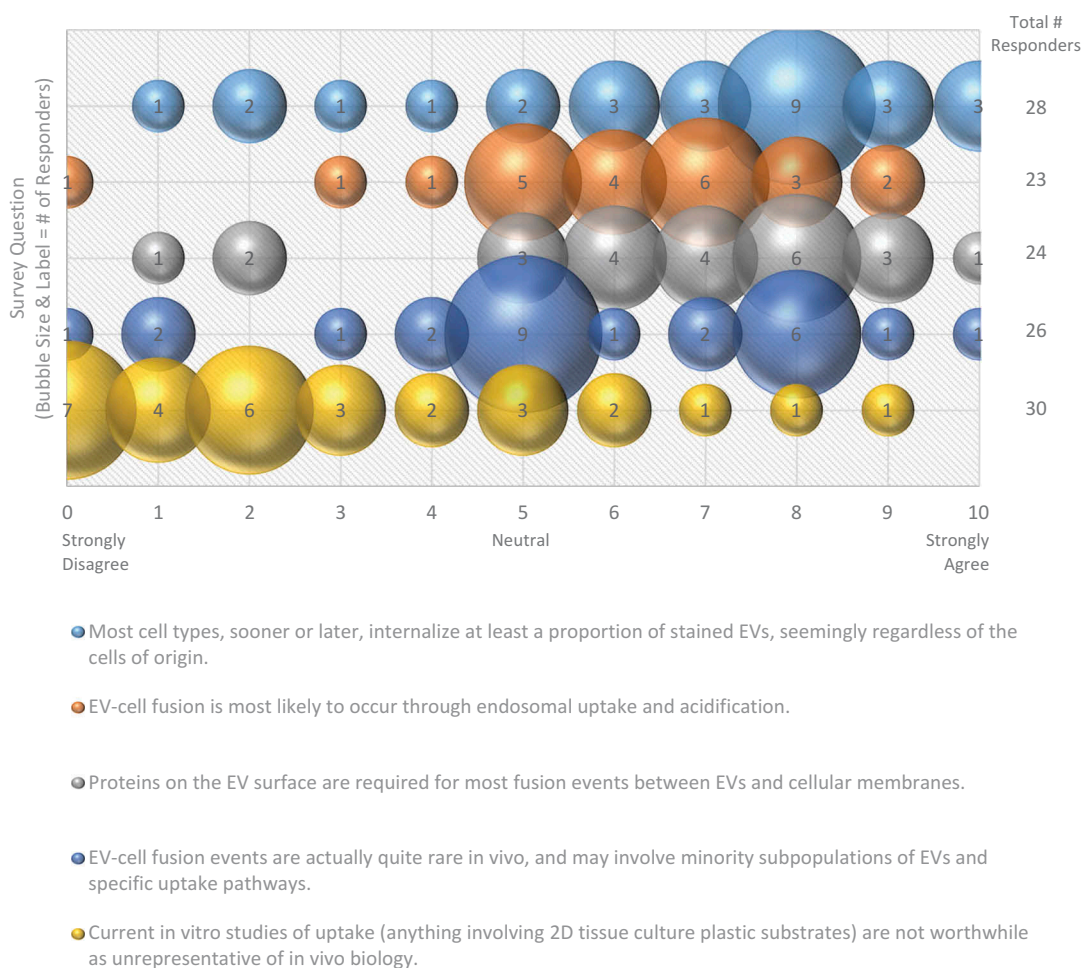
Total # Responders

Survey Question (Bubble Size & Label = # of Responders)

1 2 1 1 2 3 3 9 3 3 28

1 1 1 5 4 6 3 2 23

1 2 3 4 4 6 3 1 24

1 2 1 2 9 1 2 6 1 1 26

7 4 6 3 2 3 2 1 1 1 30

0 1 2 3 4 5 6 7 8 9 10

Strongly Disagree

Neutral

Strongly Agree

Most cell types, sooner or later, internalize at least a proportion of stained EVs, seemingly regardless of the cells of origin.

EV-cell fusion is most likely to occur through endosomal uptake and acidification.

Proteins on the EV surface are required for most fusion events between EVs and cellular membranes.

EV-cell fusion events are actually quite rare in vivo, and may involve minority subpopulations of EVs and specific uptake pathways.

Current in vitro studies of uptake (anything involving 2D tissue culture plastic substrates) are not worthwhile as unrepresentative of in vivo biology.